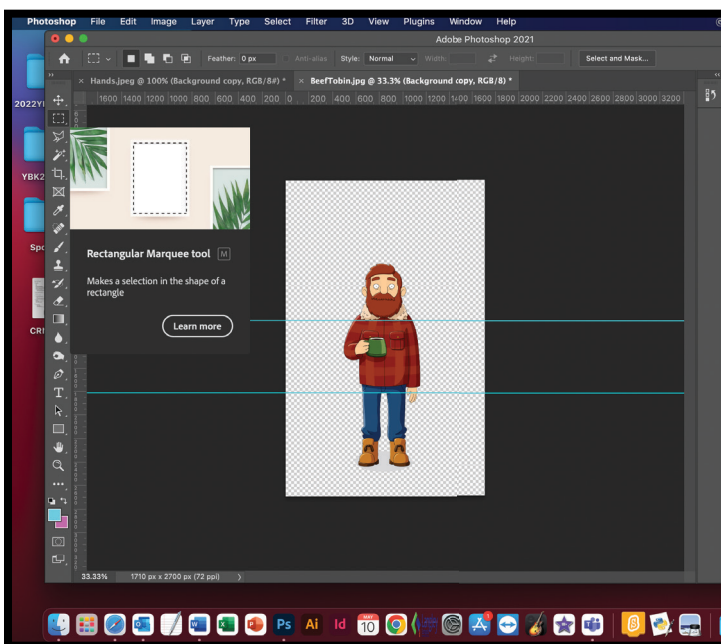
Photoshop File Edit Image Layer Type Select Filter 3D View Plugins Window Help

Adobe Photoshop 2021

Feather: 0 px Anti-alias Style: Normal Width: Height: Select and Mask...

× Hands.jpeg @ 100% (Background copy, RGB/8#) * × BeefTobin.jpg @ 33.3% (Background copy, RGB/8) *

1600 1400 1200 1000 800 600 400 200 0 200 400 600 800 1000 1200 1400 1600 1800 2000 2200 2400 2600 2800 3000 3200

2022Y

YBK2

Spo

CRI

Rectangular Marquee tool M

Makes a selection in the shape of a rectangle

Learn more

33.33% 1710 px x 2700 px (72 ppi)

Ps Ai Id 10